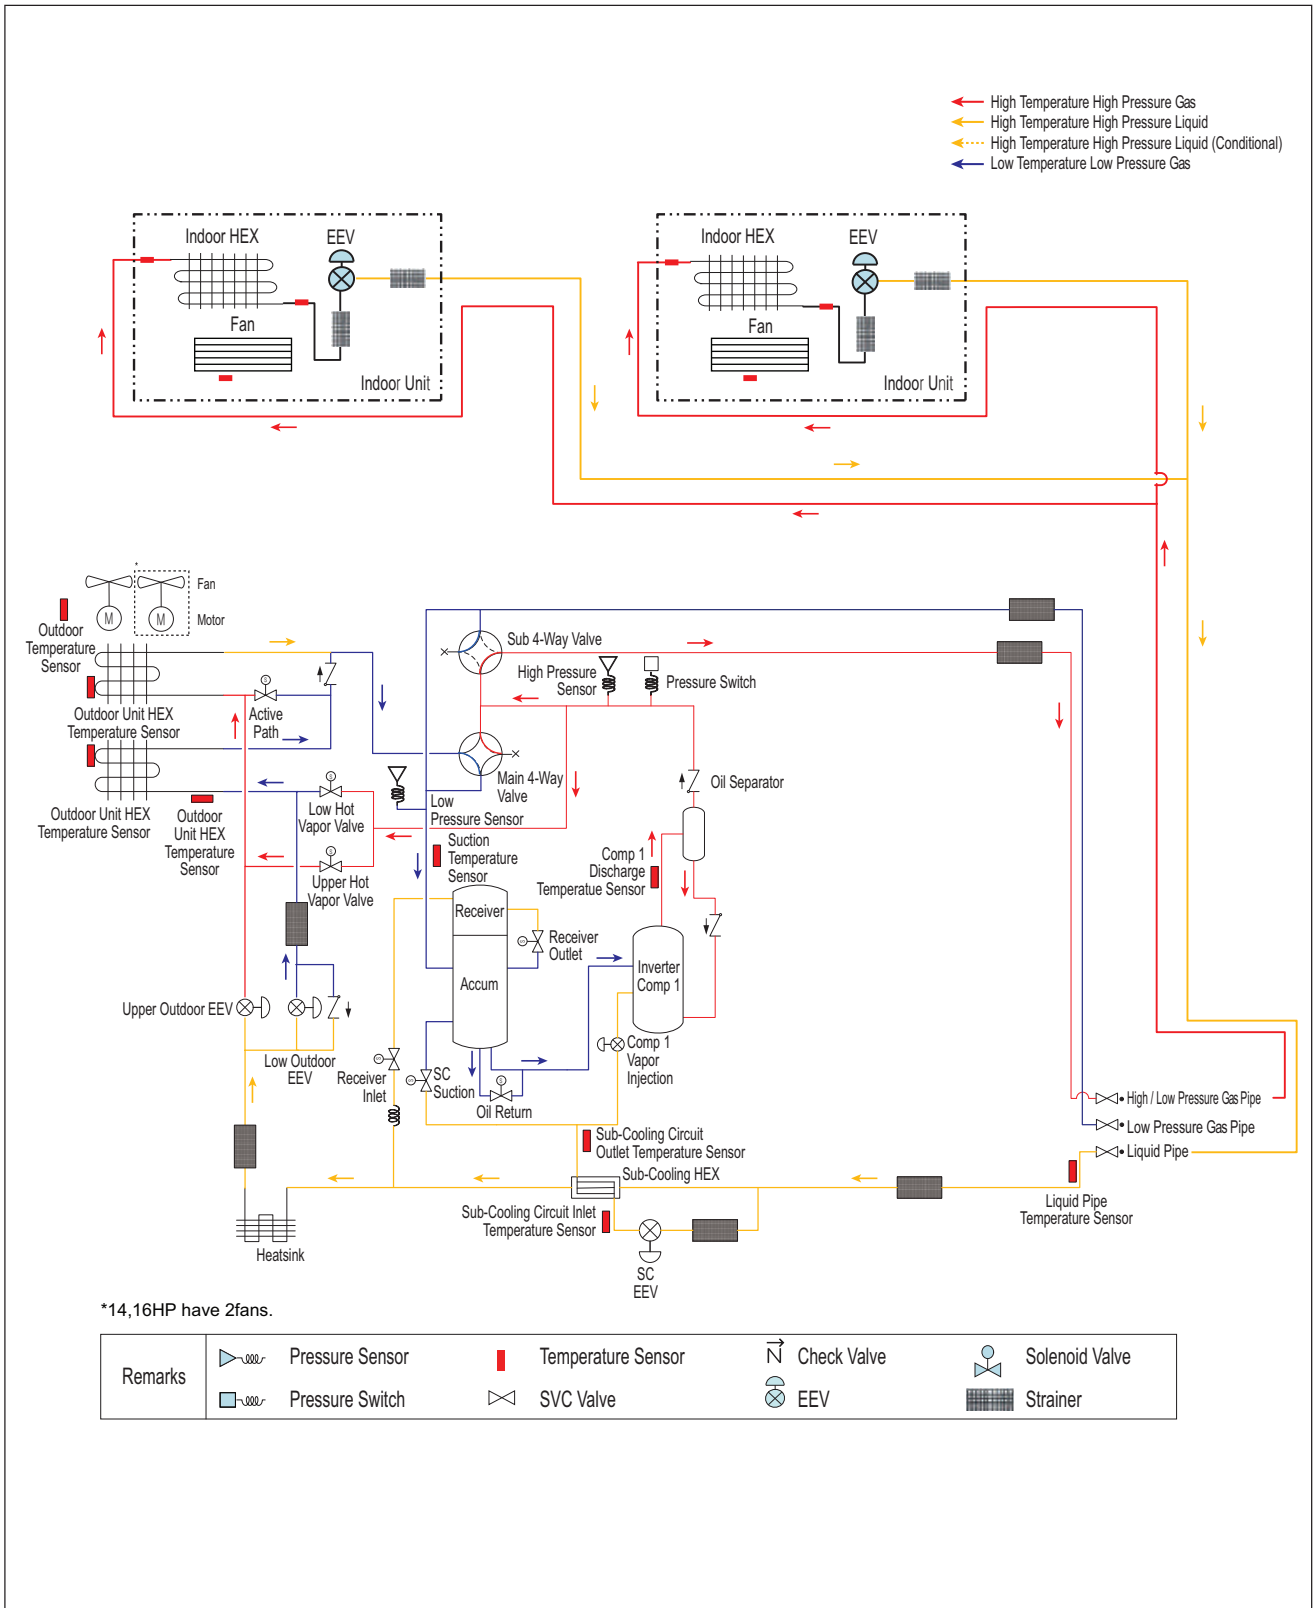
High Temperature High Pressure Gas
High Temperature High Pressure Liquid
High Temperature High Pressure Liquid (Conditional)
Low Temperature Low Pressure Gas

Indoor HEX
EEV
Fan
Indoor Unit

Indoor HEX
EEV
Fan
Indoor Unit

Fan
Motor
Outdoor Temperature Sensor
Outdoor Unit HEX Temperature Sensor
Active Path
Outdoor Unit HEX Temperature Sensor
Outdoor Unit HEX Temperature Sensor
Low Hot Vapor Valve
Upper Hot Vapor Valve
Sub 4-Way Valve
High Pressure Sensor
Pressure Switch
Main 4-Way Valve
Low Pressure Sensor
Oil Separator
Suction Temperature Sensor
Comp 1 Discharge Temperatue Sensor
Receiver
Receiver Outlet
Accum
Inverter Comp 1
Upper Outdoor EEV
Low Outdoor EEV
Receiver Inlet
SC Suction
Oil Return
Comp 1 Vapor Injection
Sub-Cooling Circuit Outlet Temperature Sensor
Sub-Cooling HEX
High / Low Pressure Gas Pipe
Low Pressure Gas Pipe
Liquid Pipe
Liquid Pipe Temperature Sensor
Sub-Cooling Circuit Inlet Temperature Sensor
SC EEV
Heatsink

*14,16HP have 2fans.

| Remarks | Pressure Sensor | Temperature Sensor | Check Valve | Solenoid Valve |
|---|---|---|---|---|
| | Pressure Switch | SVC Valve | EEV | Strainer |